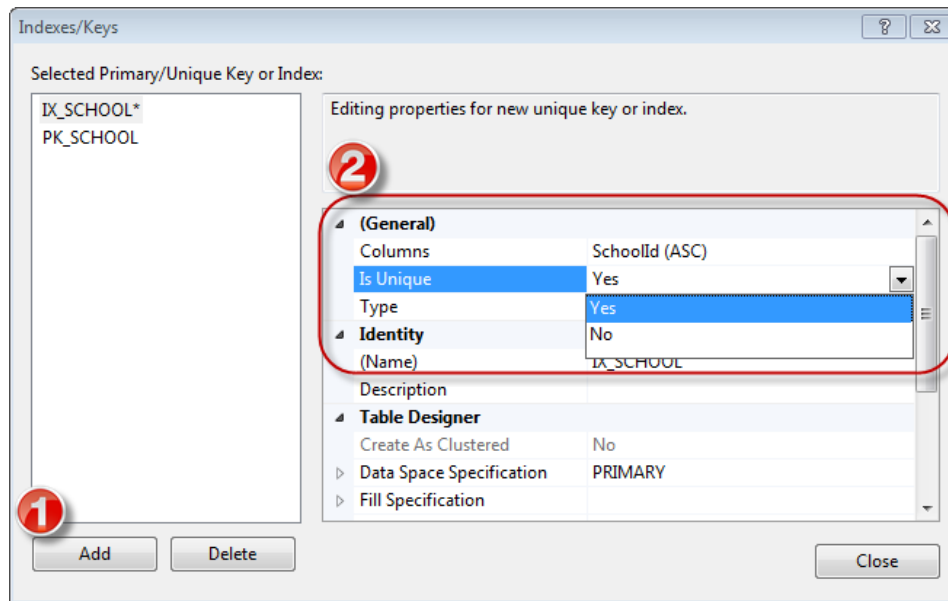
Indexes/Keys

?

Selected Primary/Unique Key or Index:

IX_SCHOOL*
PK_SCHOOL

Editing properties for new unique key or index.

2

| | |
|---|---|
| (General) | |
| Columns | SchoolId (ASC) |
| Is Unique | Yes |
| Type | Yes |
| Identity | No |
| (Name) | IX_SCHOOL |
| Description | |
| Table Designer | |
| Create As Clustered | No |
| Data Space Specification | PRIMARY |
| Fill Specification | |

1

Add

Delete

Close